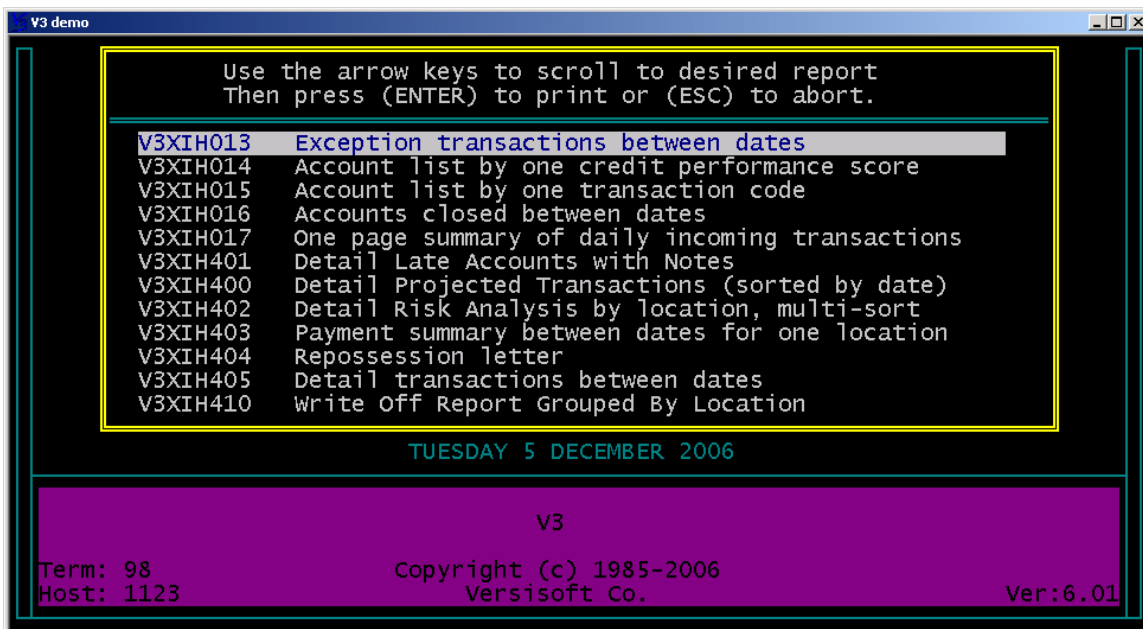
V3 demo

Use the arrow keys to scroll to desired report
Then press (ENTER) to print or (ESC) to abort.

V3XIH013 Exception transactions between dates
V3XIH014 Account list by one credit performance score
V3XIH015 Account list by one transaction code
V3XIH016 Accounts closed between dates
V3XIH017 One page summary of daily incoming transactions
V3XIH401 Detail Late Accounts with Notes
V3XIH400 Detail Projected Transactions (sorted by date)
V3XIH402 Detail Risk Analysis by location, multi-sort
V3XIH403 Payment summary between dates for one location
V3XIH404 Repossession letter
V3XIH405 Detail transactions between dates
V3XIH410 Write Off Report Grouped By Location

TUESDAY 5 DECEMBER 2006

V3

Term: 98
Copyright (c) 1985-2006
Host: 1123
Versisoft Co.
Ver:6.01